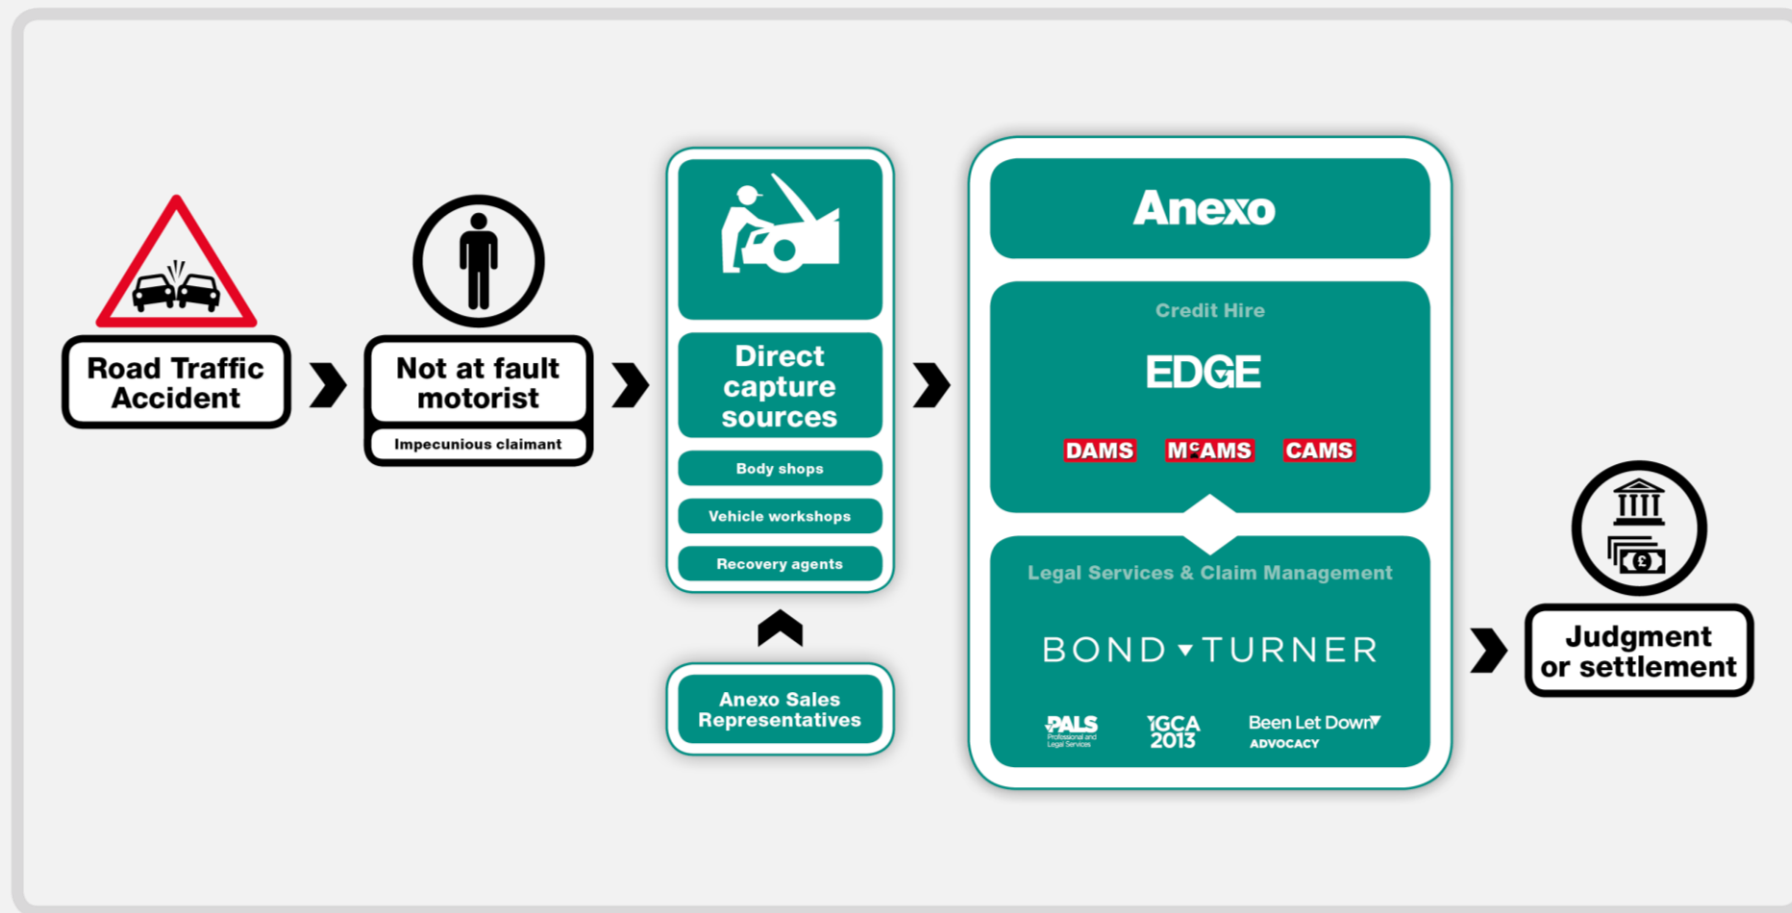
Road Traffic Accident

Not at fault motorist

Impecunious claimant

Direct capture sources

Body shops

Vehicle workshops

Recovery agents

Anexo Sales Representatives

Anexo

Credit Hire

EDGE

DAMS

McAMS

CAMS

Legal Services & Claim Management

BOND TURNER

PALS Professional and Legal Services

IGCA 2013

Been Let Down ADVOCACY

Judgment or settlement